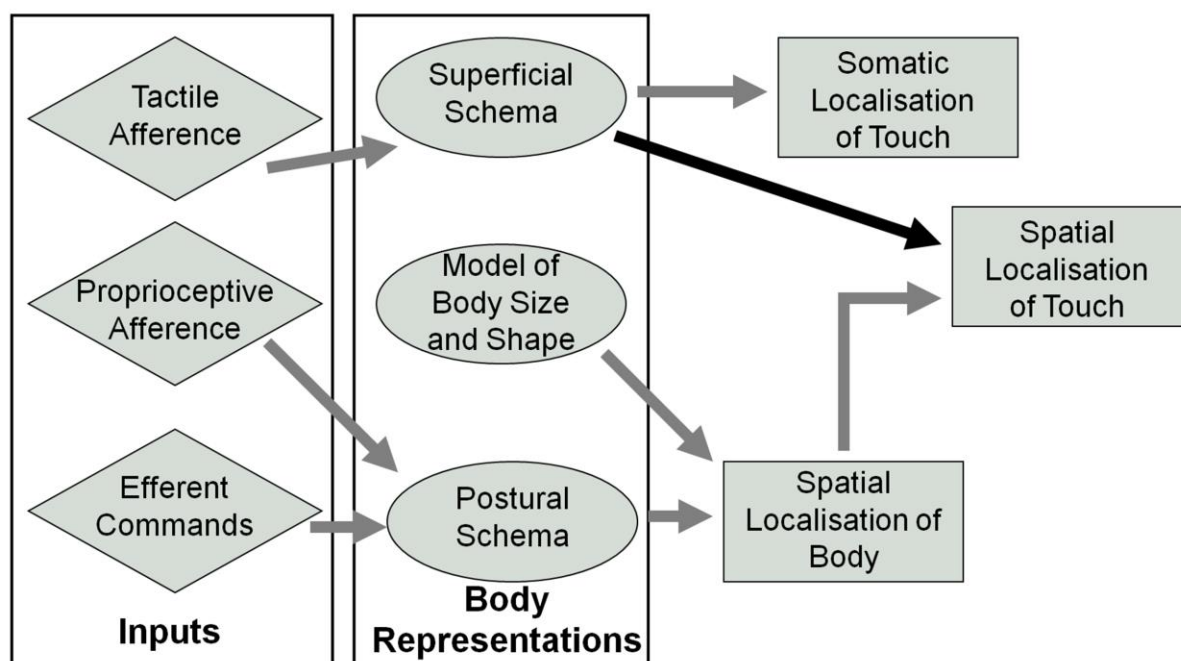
Tactile Afference

Proprioceptive Afference

Efferent Commands

Inputs

Superficial Schema

Model of Body Size and Shape

Postural Schema

Body Representations

Somatic Localisation of Touch

Spatial Localisation of Touch

Spatial Localisation of Body